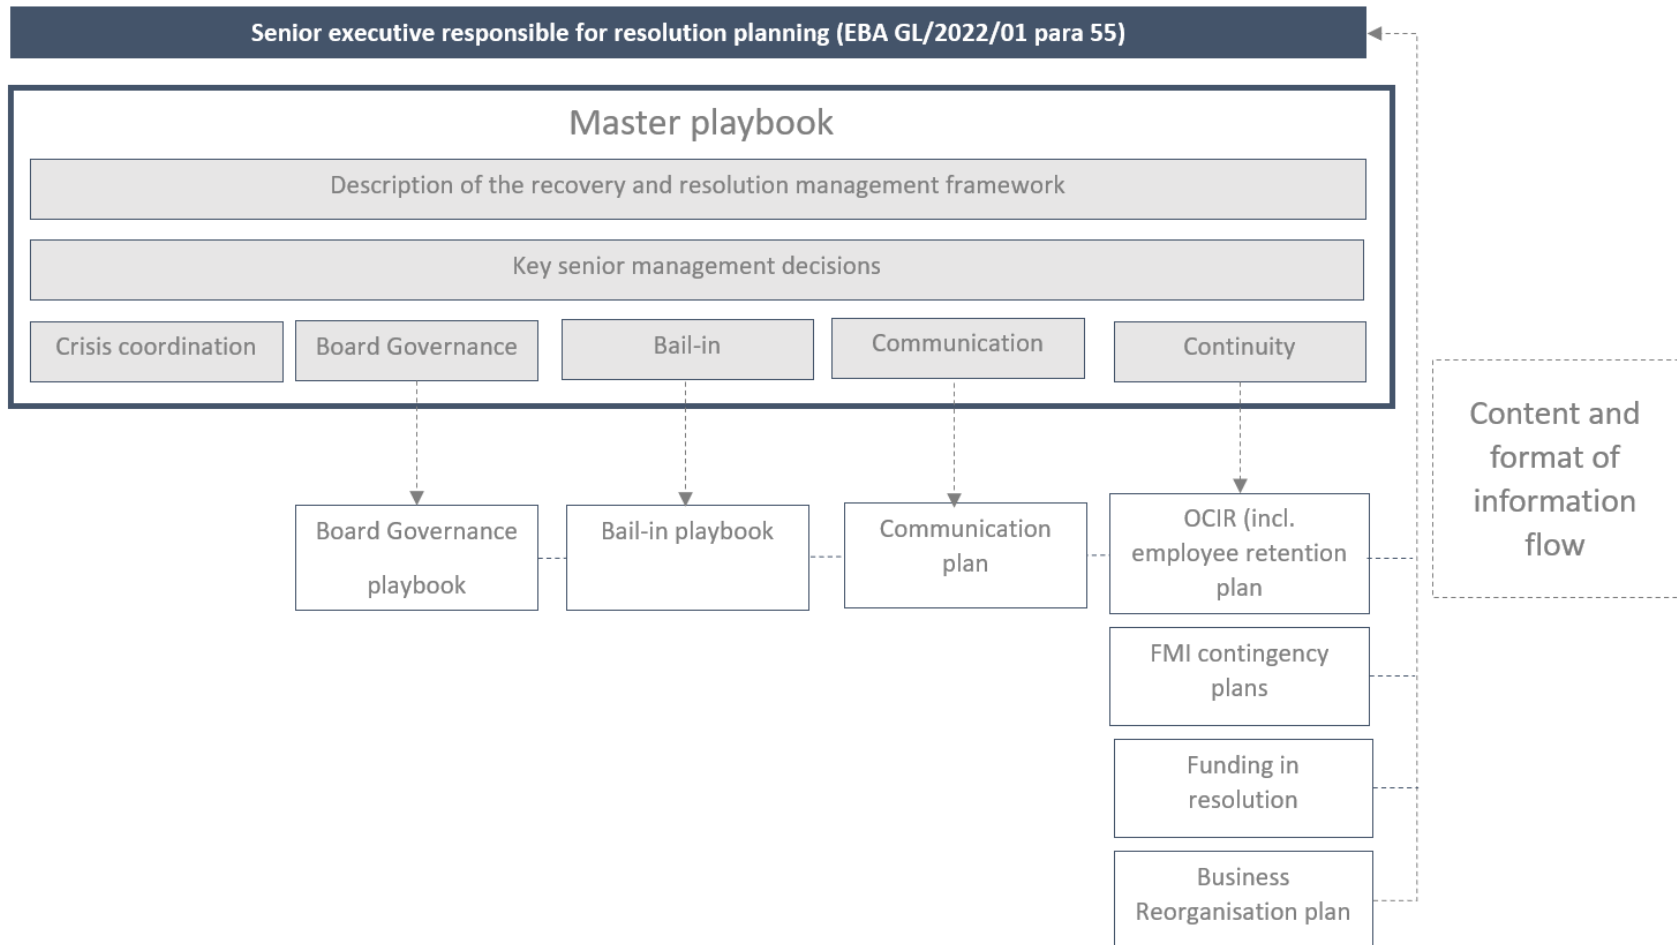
Senior executive responsible for resolution planning (EBA GL/2022/01 para 55)

Master playbook

Description of the recovery and resolution management framework

Key senior management decisions

Crisis coordination

Board Governance

Bail-in

Communication

Continuity

Content and format of information flow

Board Governance playbook

Bail-in playbook

Communication plan

OCIR (incl. employee retention plan

FMI contingency plans

Funding in resolution

Business Reorganisation plan